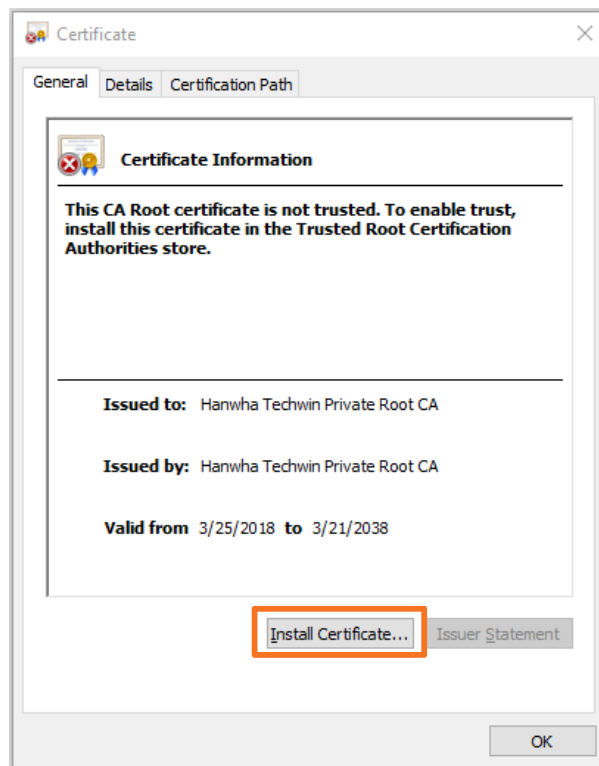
Certificate

General | Details | Certification Path

Certificate Information

This CA Root certificate is not trusted. To enable trust, install this certificate in the Trusted Root Certification Authorities store.

Issued to: Hanwha Techwin Private Root CA

Issued by: Hanwha Techwin Private Root CA

Valid from 3/25/2018 to 3/21/2038

Install Certificate...

Issuer Statement

OK